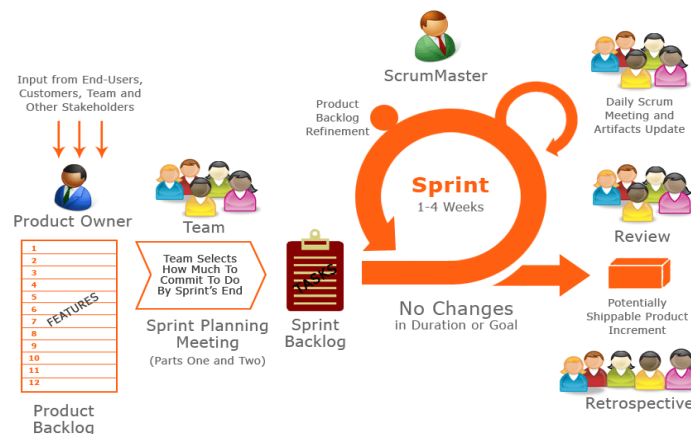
Input from End-Users, Customers, Team and Other Stakeholders

Product Owner

1
2
3
4
5
6
7
8
9
10
11
12

FEATURES

Product Backlog

Team

Team Selects How Much To Commit To Do By Sprint's End

Sprint Planning Meeting

(Parts One and Two)

TASKS

Sprint Backlog

ScrumMaster

Product Backlog Refinement

Sprint

1-4 Weeks

No Changes

in Duration or Goal

Daily Scrum Meeting and Artifacts Update

Review

Potentially Shippable Product Increment

Retrospective